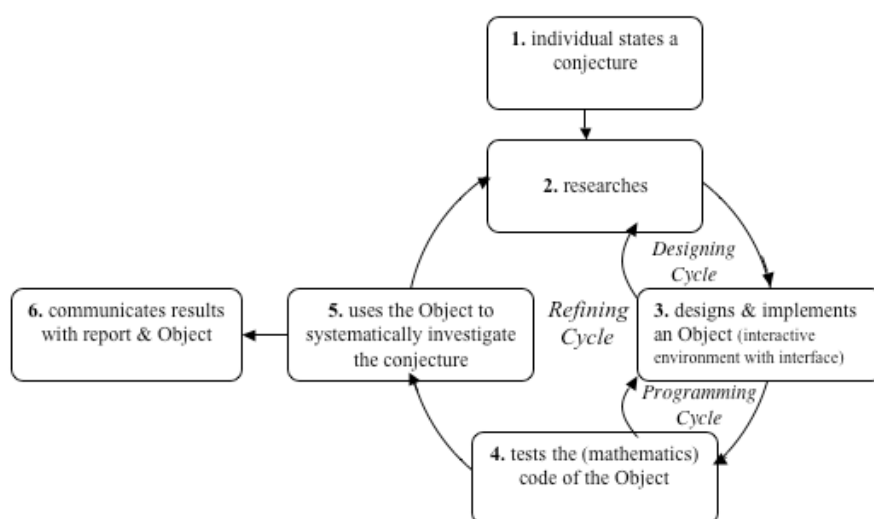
1. individual states a conjecture

2. researches

Designing Cycle

3. designs & implements an Object (interactive environment with interface)

Refining Cycle

Programming Cycle

4. tests the (mathematics) code of the Object

5. uses the Object to systematically investigate the conjecture

6. communicates results with report & Object